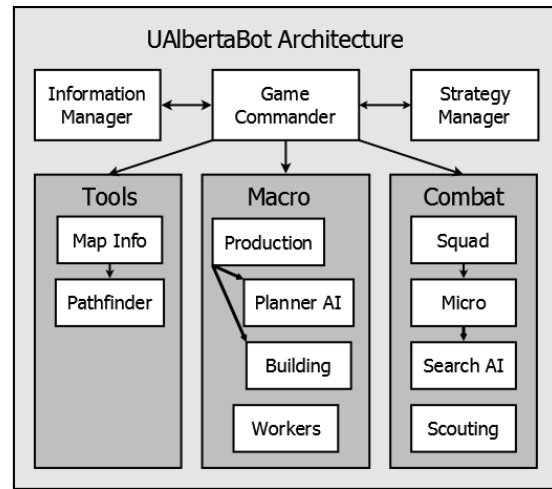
UAlbertaBot Architecture

Information Manager

Game Commander

Strategy Manager

Tools

Map Info

Pathfinder

Macro

Production

Planner AI

Building

Workers

Combat

Squad

Micro

Search AI

Scouting